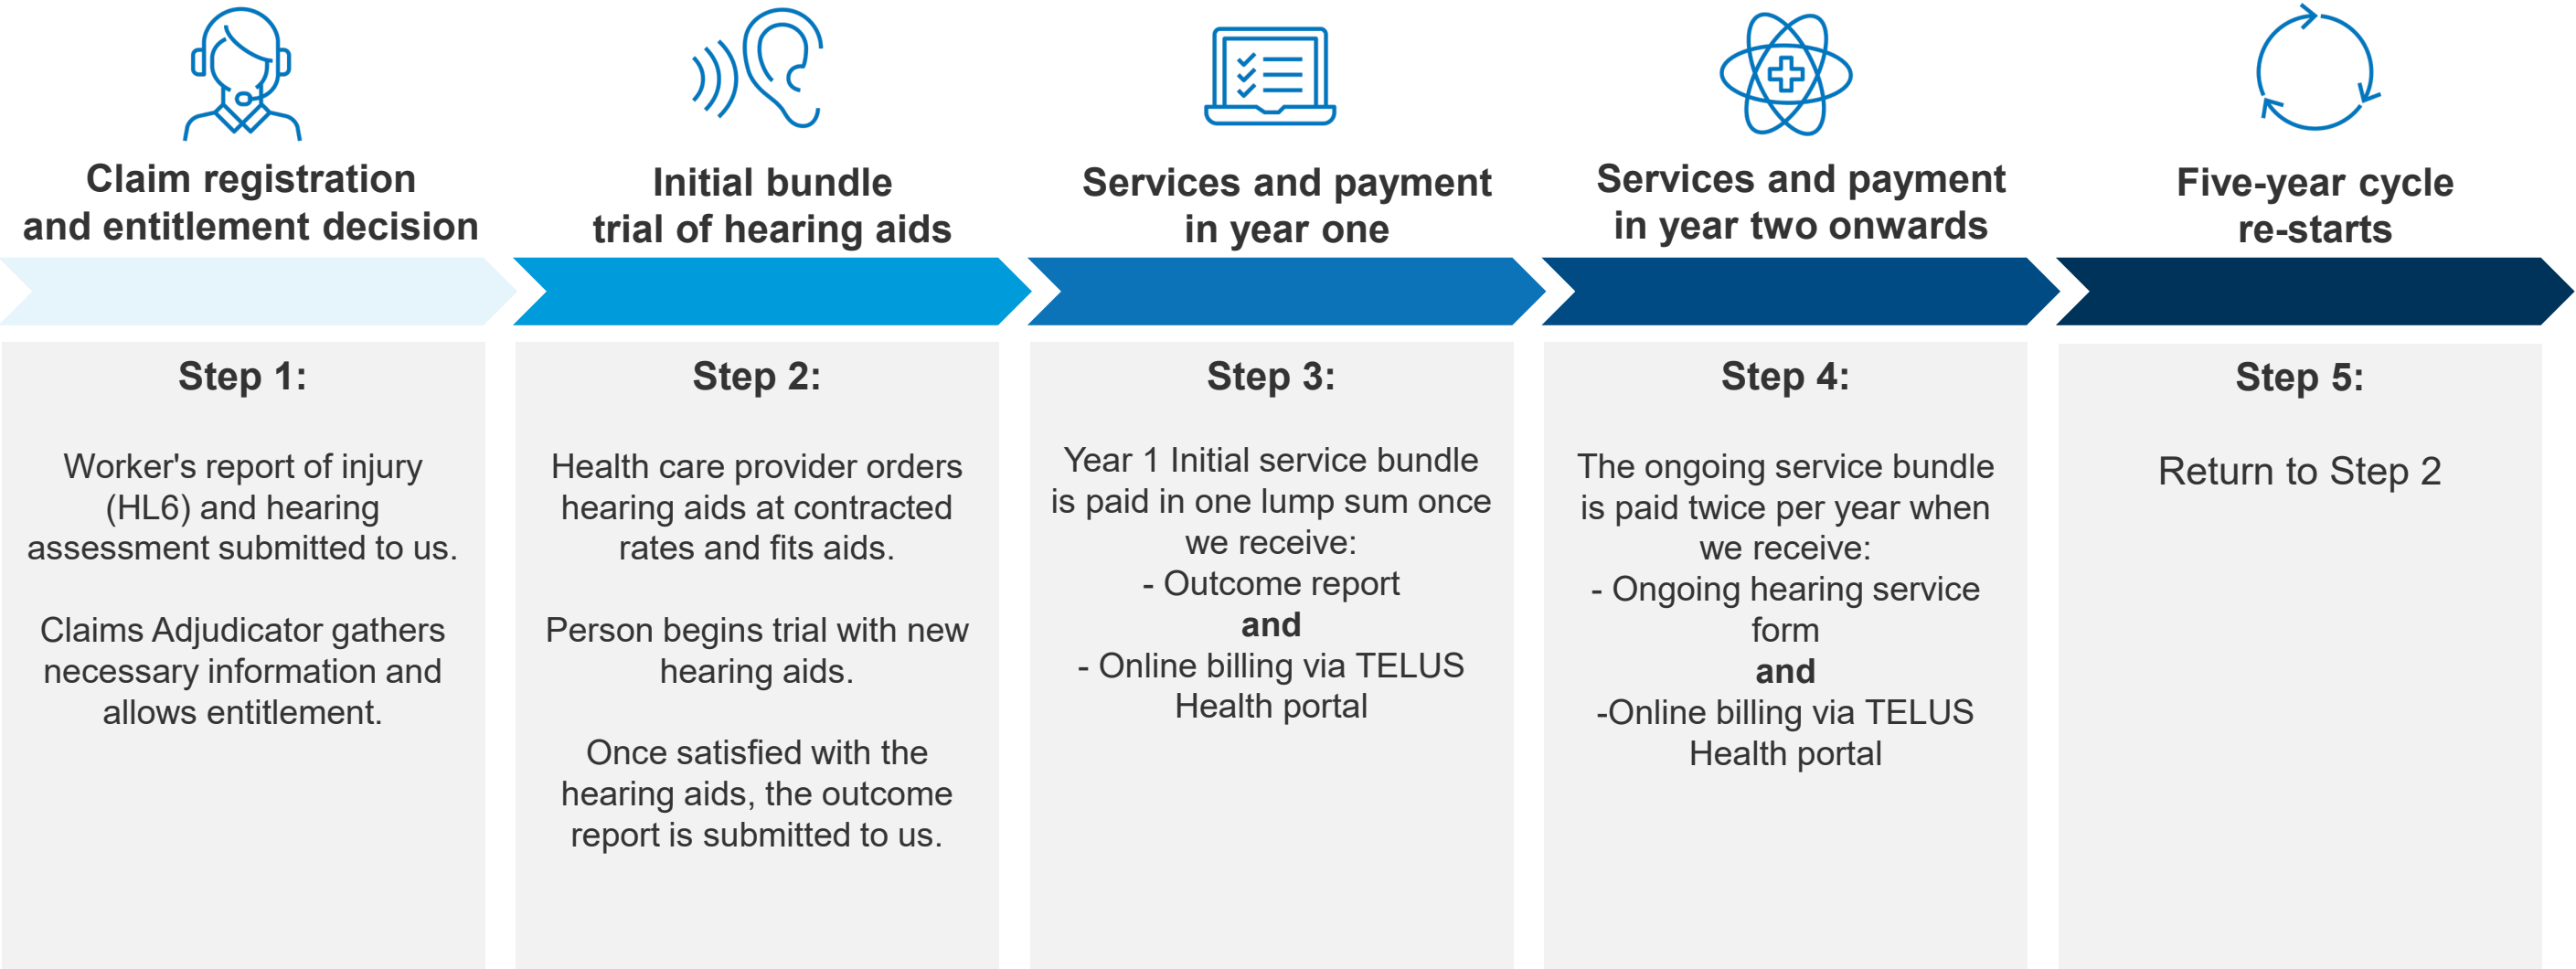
Claim registration and entitlement decision

Initial bundle trial of hearing aids

Services and payment in year one

Services and payment in year two onwards

Five-year cycle re-starts

Step 1:

Worker's report of injury (HL6) and hearing assessment submitted to us.

Claims Adjudicator gathers necessary information and allows entitlement.

Step 2:

Health care provider orders hearing aids at contracted rates and fits aids.

Person begins trial with new hearing aids.

Once satisfied with the hearing aids, the outcome report is submitted to us.

Step 3:

Year 1 Initial service bundle is paid in one lump sum once we receive:
- Outcome report
and
- Online billing via TELUS Health portal

Step 4:

The ongoing service bundle is paid twice per year when we receive:
- Ongoing hearing service form
and
-Online billing via TELUS Health portal

Step 5:

Return to Step 2